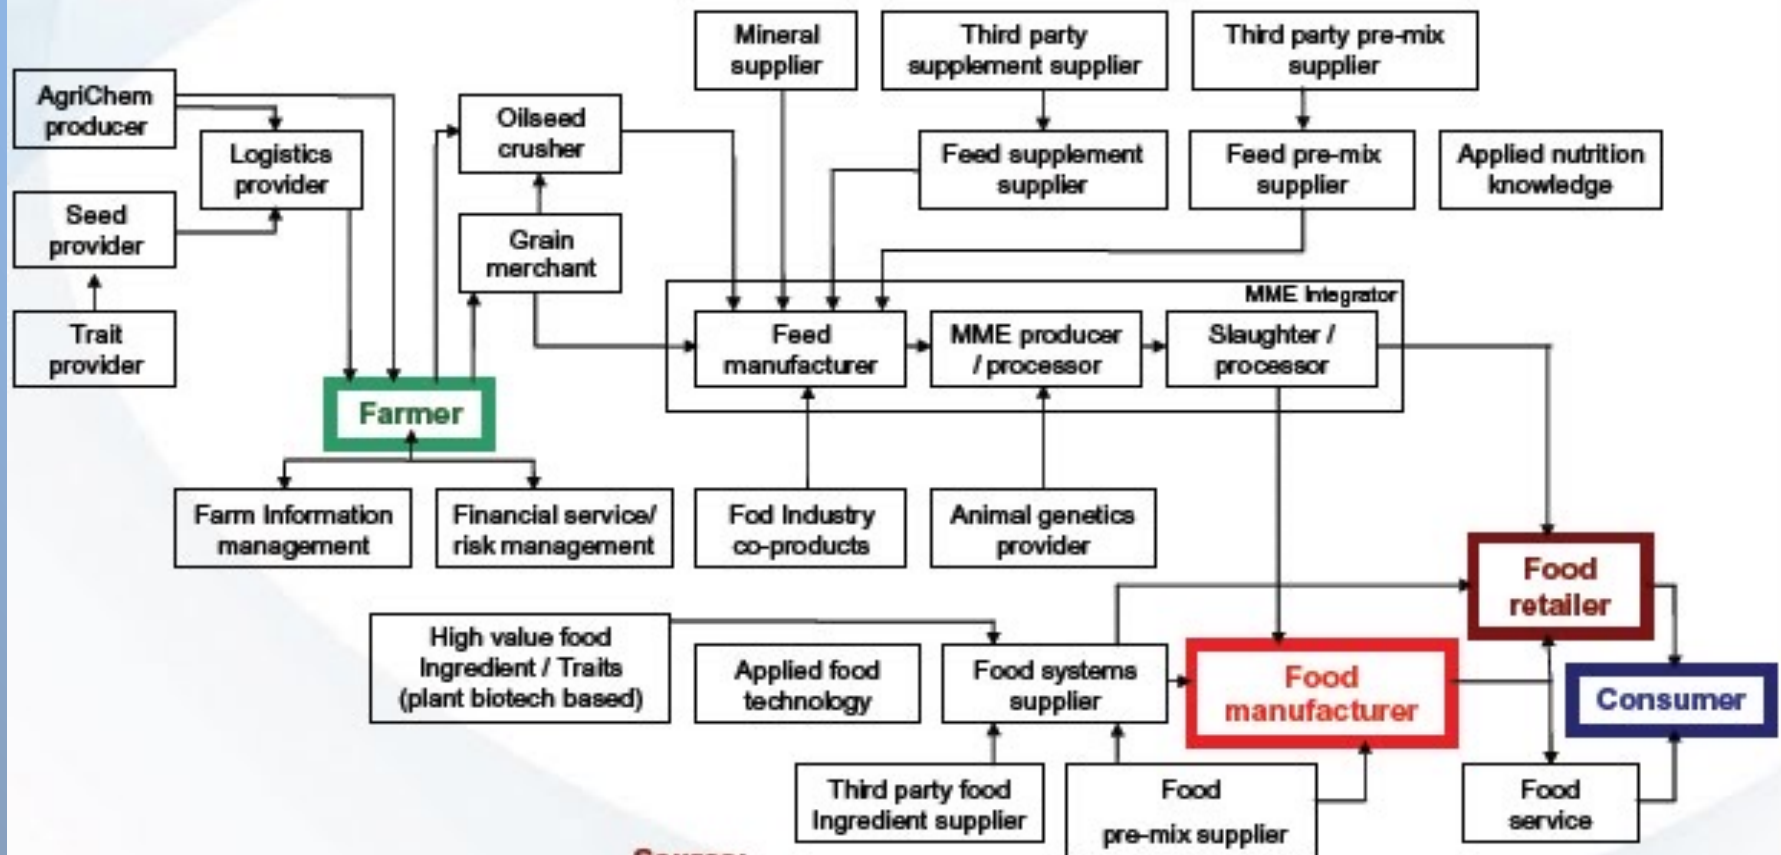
Mineral supplier

Third party supplement supplier

Third party pre-mix supplier

AgriChem producer

Logistics provider

Oilseed crusher

Feed supplement supplier

Feed pre-mix supplier

Applied nutrition knowledge

Seed provider

Grain merchant

Trait provider

MME Integrator

Feed manufacturer

MME producer / processor

Slaughter / processor

Farmer

Farm Information management

Financial service/ risk management

Fod Industry co-products

Animal genetics provider

Food retailer

High value food Ingredient / Traits (plant biotech based)

Applied food technology

Food systems supplier

Food manufacturer

Consumer

Third party food Ingredient supplier

Food pre-mix supplier

Food service

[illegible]